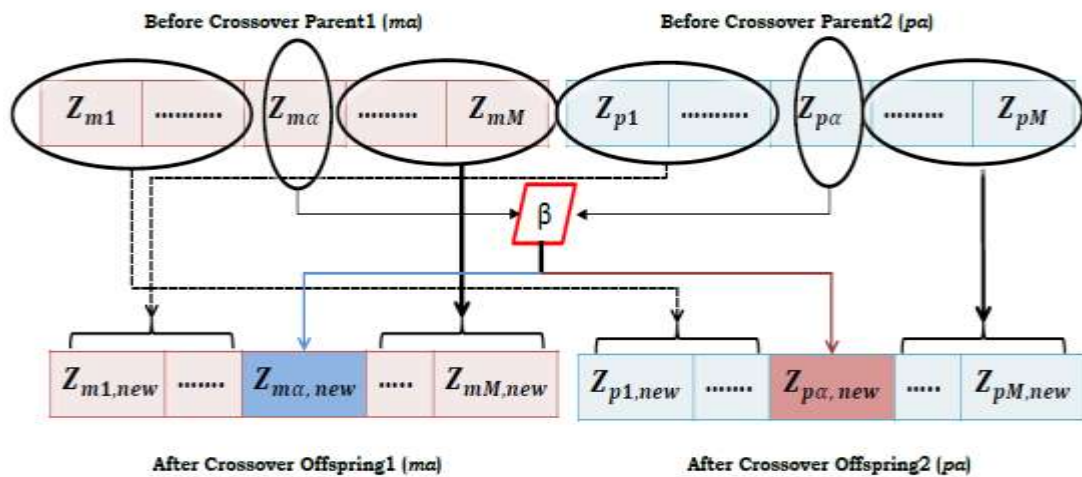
Before Crossover Parent1 ($ma$)

Before Crossover Parent2 ($pa$)

| $Z_{m1}$ | ......... | $Z_{m\alpha}$ | ......... | $Z_{mM}$ |
|---|---|---|---|---|

| $Z_{p1}$ | ......... | $Z_{p\alpha}$ | ......... | $Z_{pM}$ |
|---|---|---|---|---|

β

| $Z_{m1,new}$ | ....... | $Z_{m\alpha,\,new}$ | ..... | $Z_{mM,new}$ |
|---|---|---|---|---|

| $Z_{p1,new}$ | ....... | $Z_{p\alpha,\,new}$ | ..... | $Z_{pM,new}$ |
|---|---|---|---|---|

After Crossover Offspring1 ($ma$)

After Crossover Offspring2 ($pa$)